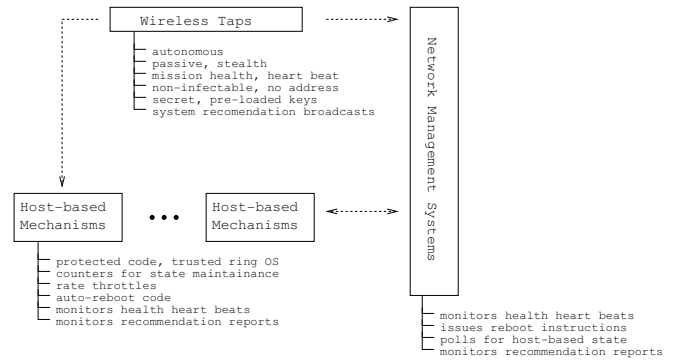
Wireless Taps

autonomous
passive, stealth
mission health, heart beat
non-infectable, no address
secret, pre-loaded keys
system recomendation broadcasts

Network Management Systems

Host-based Mechanisms

•••

Host-based Mechanisms

protected code, trusted ring OS
counters for state maintainance
rate throttles
auto-reboot code
monitors health heart beats
monitors recommendation reports

monitors health heart beats
issues reboot instructions
polls for host-based state
monitors recommendation reports